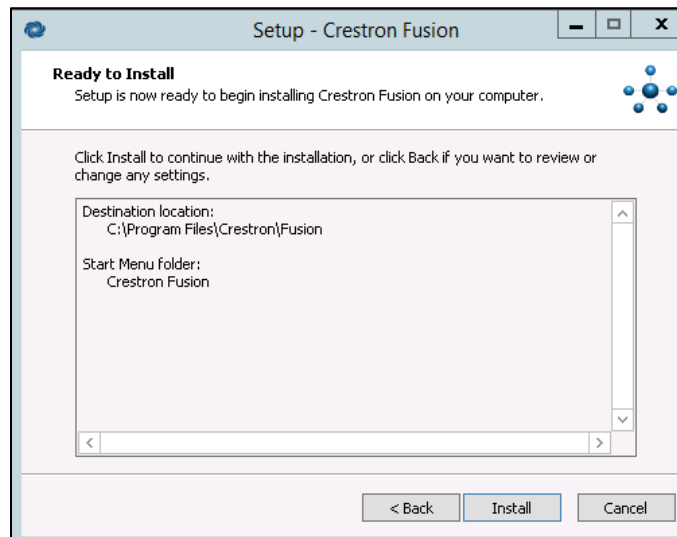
Setup - Crestron Fusion

Ready to Install
Setup is now ready to begin installing Crestron Fusion on your computer.

Click Install to continue with the installation, or click Back if you want to review or change any settings.

Destination location:
C:\Program Files\Crestron\Fusion

Start Menu folder:
Crestron Fusion

< Back
Install
Cancel